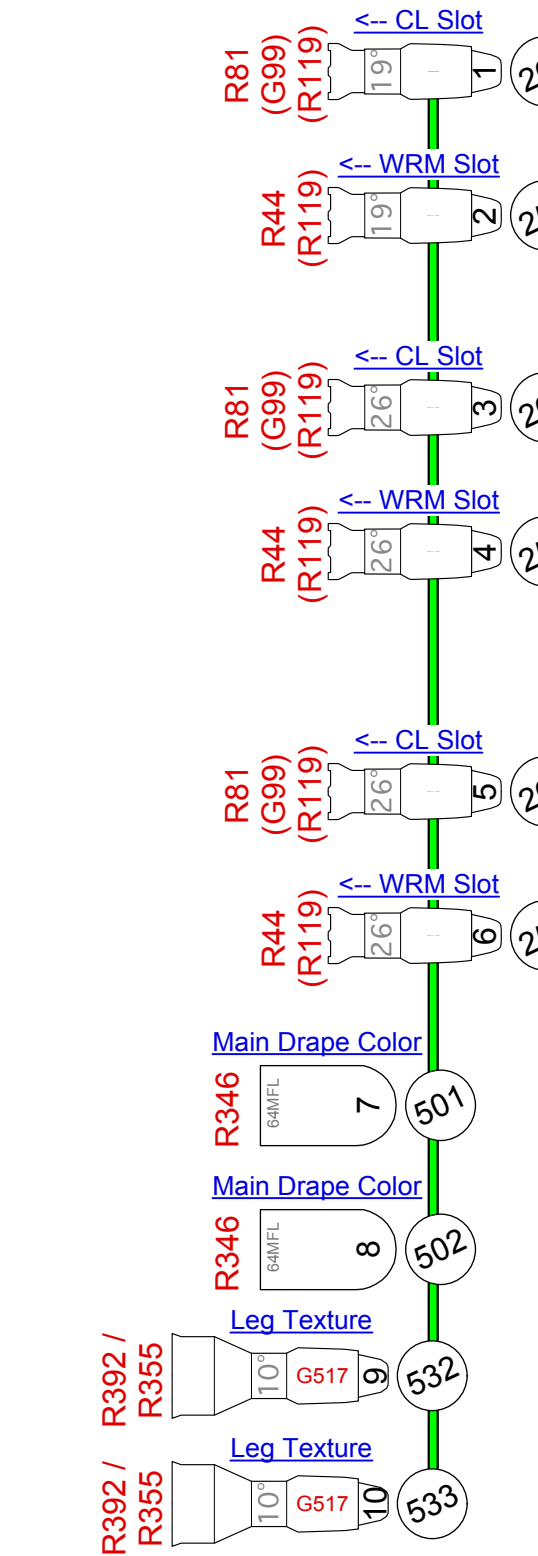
<-- CL Slot
R81 (G99) (R119)
19°
1

<-- WRM Slot
R44 (R119)
19°
2

<-- CL Slot
R81 (G99) (R119)
26°
3

<-- WRM Slot
R44 (R119)
26°
4

<-- CL Slot
R81 (G99) (R119)
26°
5

<-- WRM Slot
R44 (R119)
26°
6

Main Drape Color
R346
64MFL
7
501

Main Drape Color
R346
64MFL
8
502

Leg Texture
R392 / R355
10°
G517
9
532

Leg Texture
R392 / R355
10°
G517
10
533